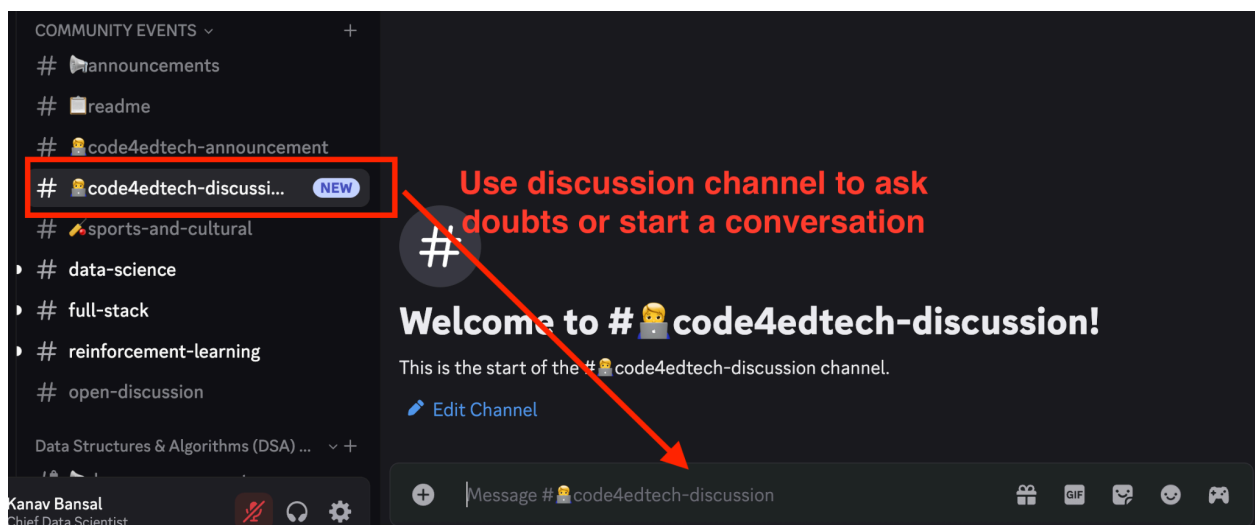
COMMUNITY EVENTS
# 📢announcements
# 📋readme
# 🧑‍💻code4edtech-announcement
# 🧑‍💻code4edtech-discussi... NEW
# 🏏sports-and-cultural
# data-science
# full-stack
# reinforcement-learning
# open-discussion
Data Structures & Algorithms (DSA) ...
Kanav Bansal
Chief Data Scientist

Use discussion channel to ask doubts or start a conversation

#

Welcome to #🧑‍💻code4edtech-discussion!

This is the start of the #🧑‍💻code4edtech-discussion channel.

Edit Channel

Message #🧑‍💻code4edtech-discussion

GIF